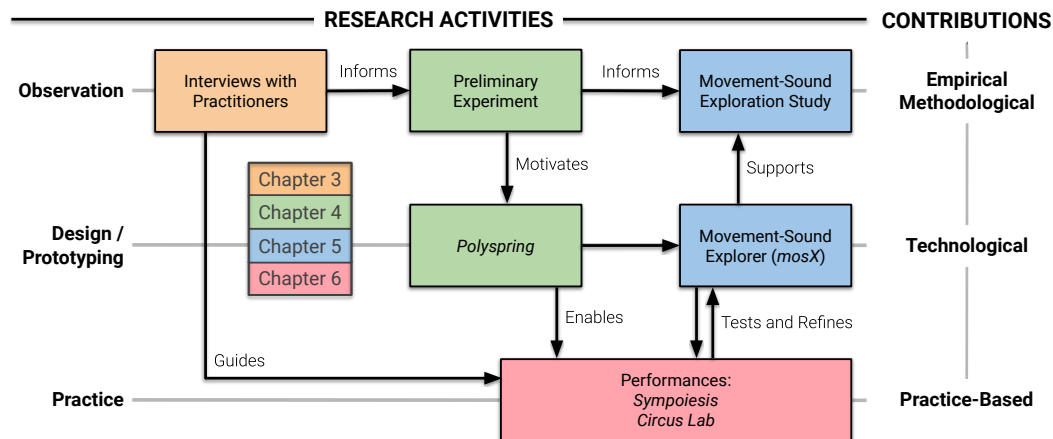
RESEARCH ACTIVITIES

CONTRIBUTIONS

Observation

Interviews with Practitioners

Informs

Preliminary Experiment

Informs

Movement-Sound Exploration Study

Empirical Methodological

Motivates

Supports

Chapter 3

Chapter 4

Chapter 5

Chapter 6

Design / Prototyping

Polyspring

Movement-Sound Explorer (mosX)

Technological

Enables

Tests and Refines

Guides

Practice

Performances: Sympoiesis Circus Lab

Practice-Based